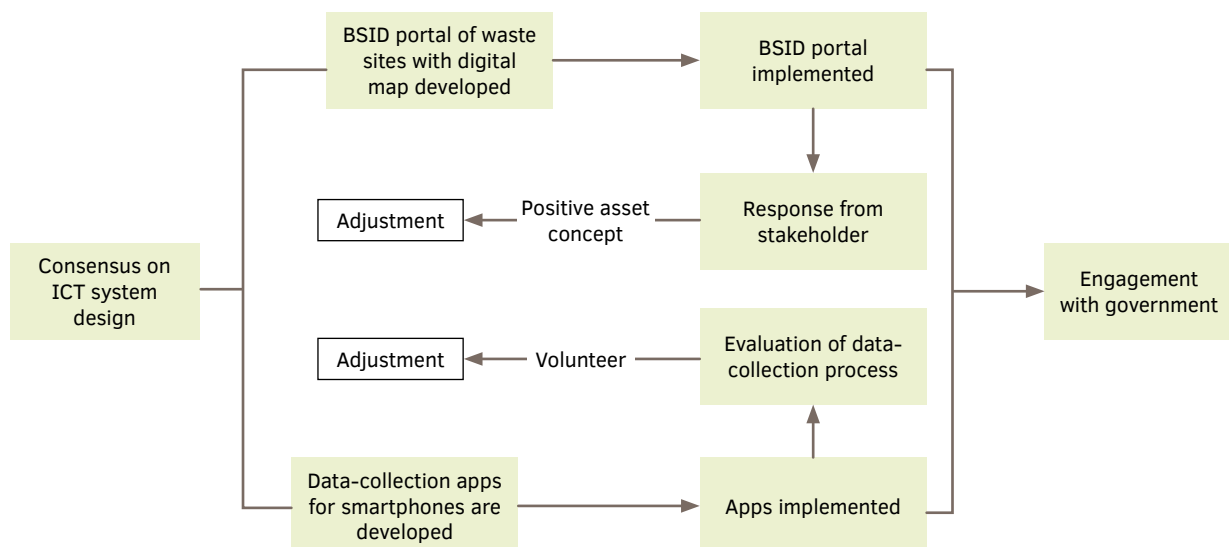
BSID portal of waste sites with digital map developed

BSID portal implemented

Adjustment

Positive asset concept

Response from stakeholder

Consensus on ICT system design

Engagement with government

Adjustment

Volunteer

Evaluation of data-collection process

Data-collection apps for smartphones are developed

Apps implemented